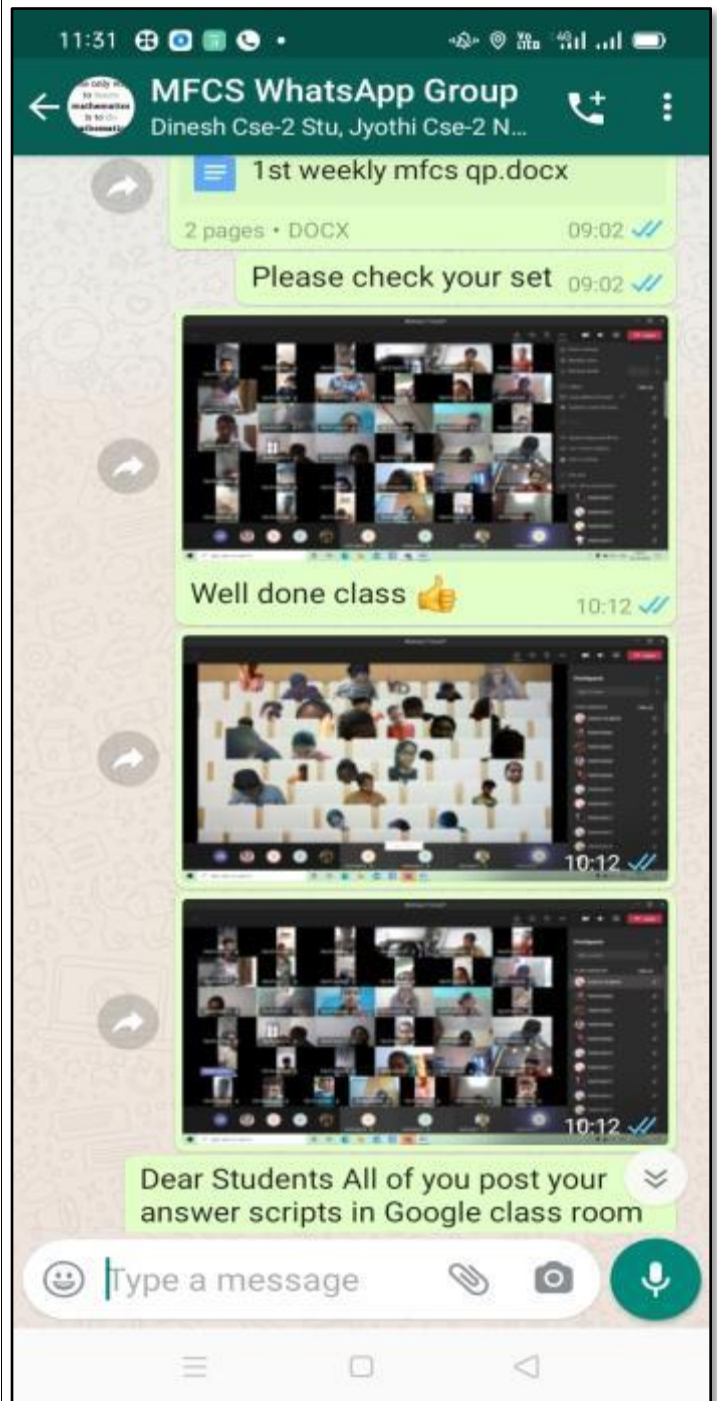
11:31

MFCS WhatsApp Group
Dinesh Cse-2 Stu, Jyothi Cse-2 N...

1st weekly mfcs qp.docx

2 pages • DOCX 09:02

Please check your set 09:02

Well done class 👍 10:12

10:12

10:12

Dear Students All of you post your answer scripts in Google class room

Type a message